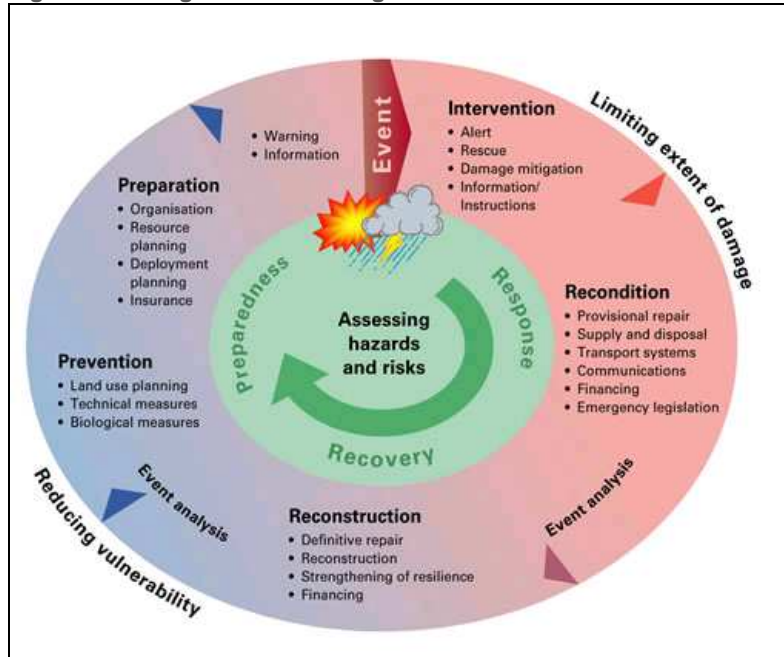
Event

• Warning
• Information

Intervention
• Alert
• Rescue
• Damage mitigation
• Information/ Instructions

Limiting extent of damage

Preparation
• Organisation
• Resource planning
• Deployment planning
• Insurance

Preparedness

Response

Assessing hazards and risks

Recovery

Recondition
• Provisional repair
• Supply and disposal
• Transport systems
• Communications
• Financing
• Emergency legislation

Prevention
• Land use planning
• Technical measures
• Biological measures

Event analysis

Reducing vulnerability

Reconstruction
• Definitive repair
• Reconstruction
• Strengthening of resilience
• Financing

Event analysis